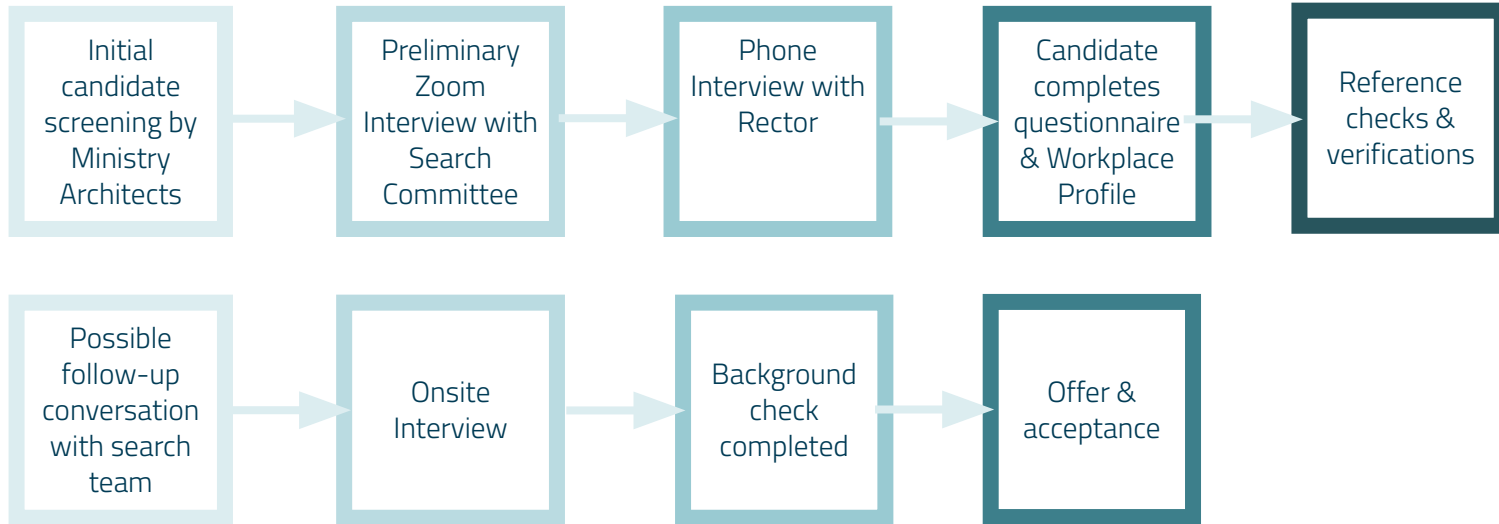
Initial candidate screening by Ministry Architects

Preliminary Zoom Interview with Search Committee

Phone Interview with Rector

Candidate completes questionnaire & Workplace Profile

Reference checks & verifications

Possible follow-up conversation with search team

Onsite Interview

Background check completed

Offer & acceptance